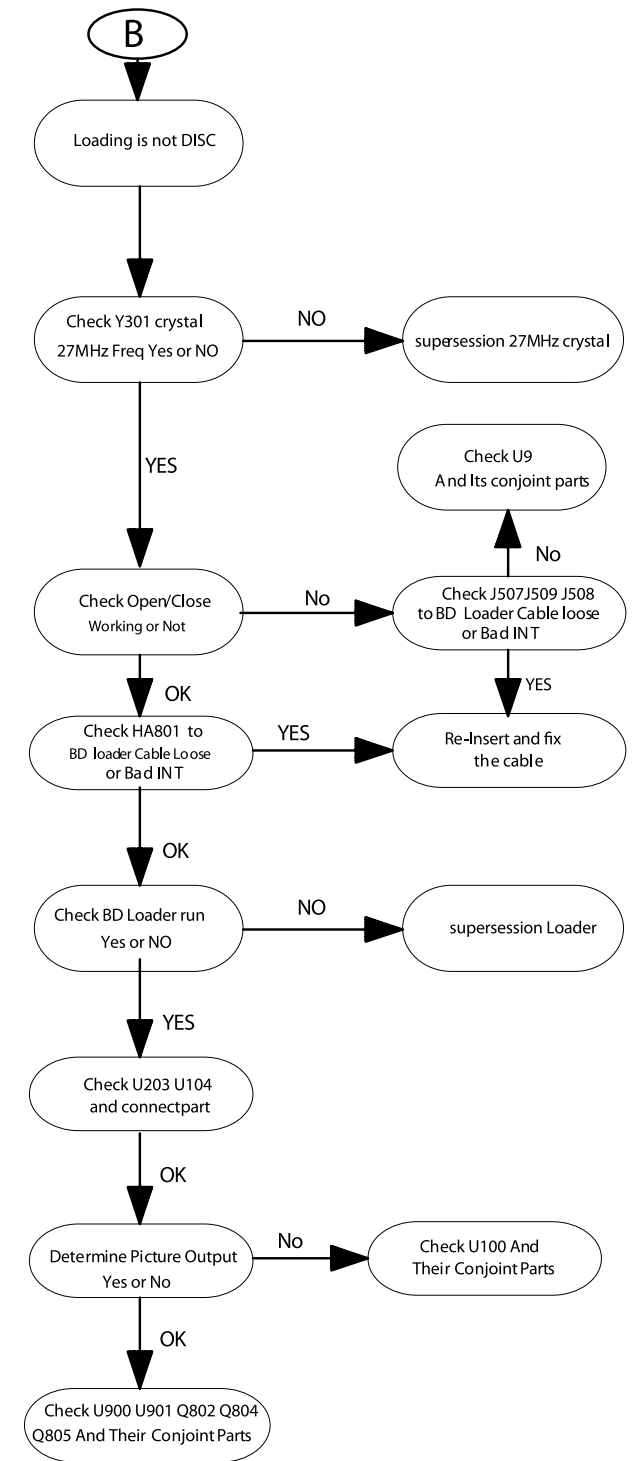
B

Loading is not DISC

Check Y301 crystal 27MHz Freq Yes or NO

NO

supersession 27MHz crystal

YES

Check U9 And Its conjoint parts

No

Check Open/Close Working or Not

No

Check J507J509 J508 to BD Loader Cable loose or Bad INT

YES

OK

Check HA801 to BD loader Cable Loose or Bad INT

YES

Re-Insert and fix the cable

OK

Check BD Loader run Yes or NO

NO

supersession Loader

YES

Check U203 U104 and connectpart

OK

Determine Picture Output Yes or No

No

Check U100 And Their Conjoint Parts

OK

Check U900 U901 Q802 Q804 Q805 And Their Conjoint Parts